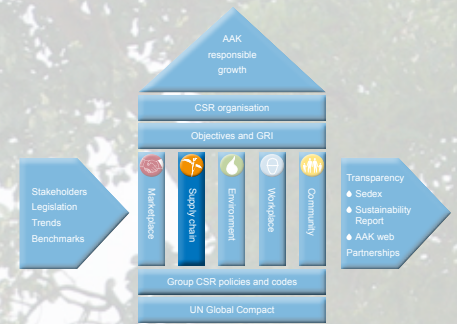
AAK responsible growth

CSR organisation

Objectives and GRI

Stakeholders
Legislation
Trends
Benchmarks

Marketplace

Supply chain

Environment

Workplace

Community

Transparency
Sedex
Sustainability Report
AAK web
Partnerships

Group CSR policies and codes

UN Global Compact